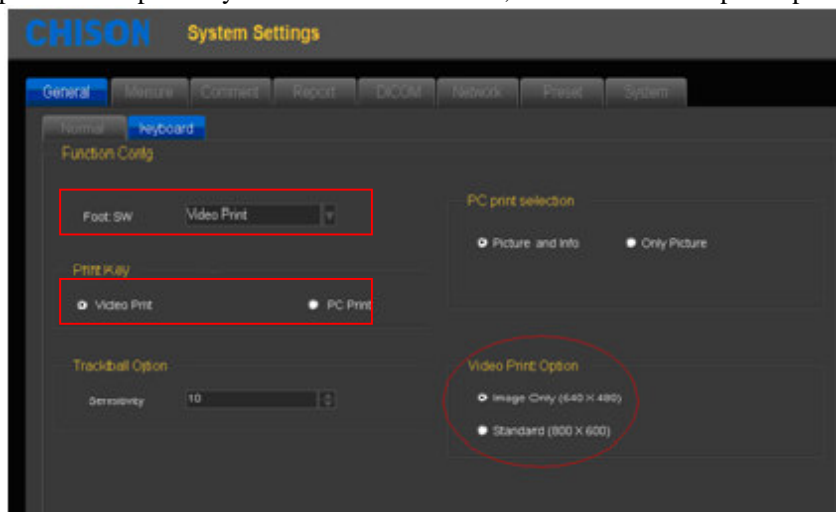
CHISON System Settings

General Measure Comment Report DICOM Network Preset System

Normal Keyboard

Function Config

Foot SW Video Print

PC print selection

Picture and Info Only Picture

Print Key

Video Print PC Print

Trackball Option

Sensitivity 10

Video Print Option

Image Only (640 X 480)

Standard (800 X 600)